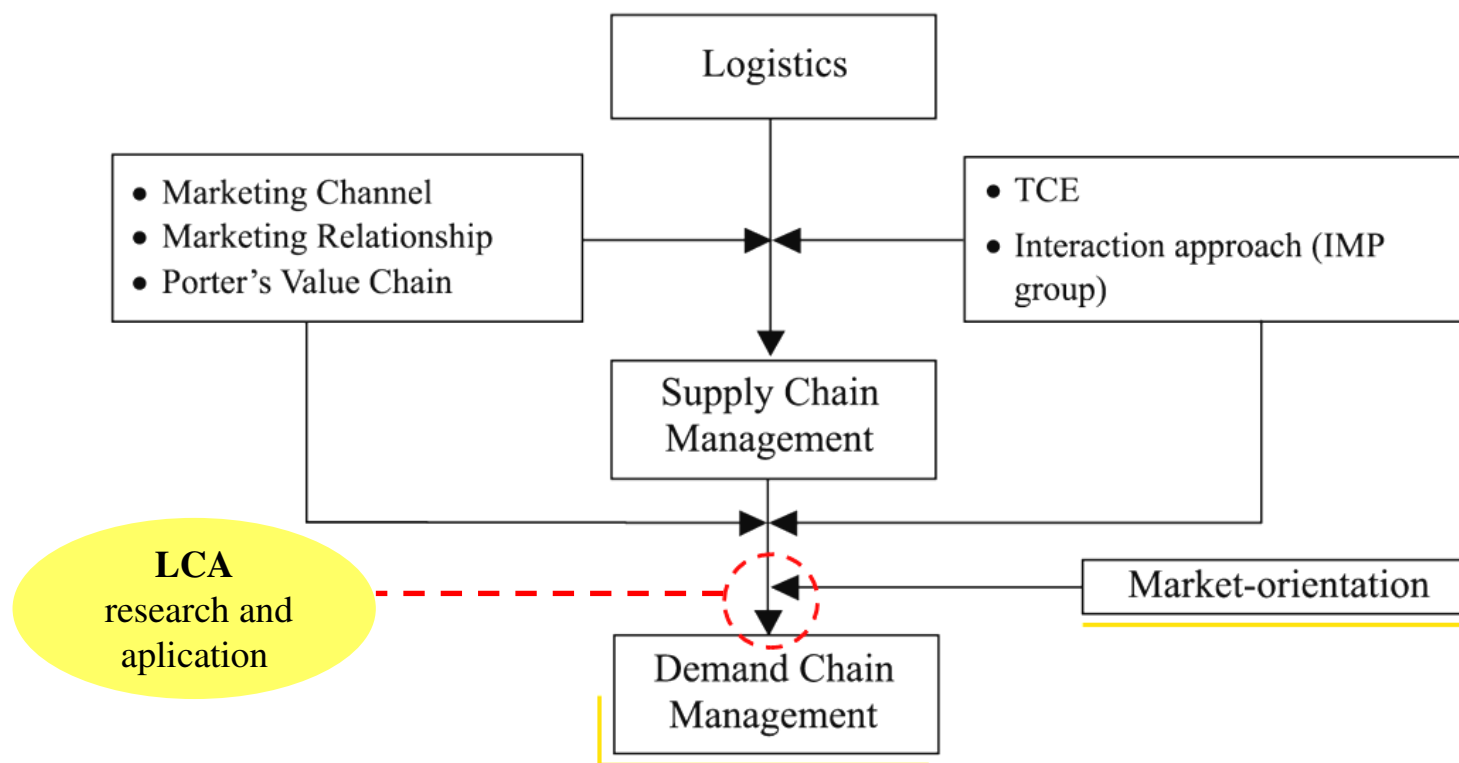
Logistics

- Marketing Channel
- Marketing Relationship
- Porter's Value Chain

- TCE
- Interaction approach (IMP group)

Supply Chain Management

LCA
research and aplication

Market-orientation

Demand Chain Management